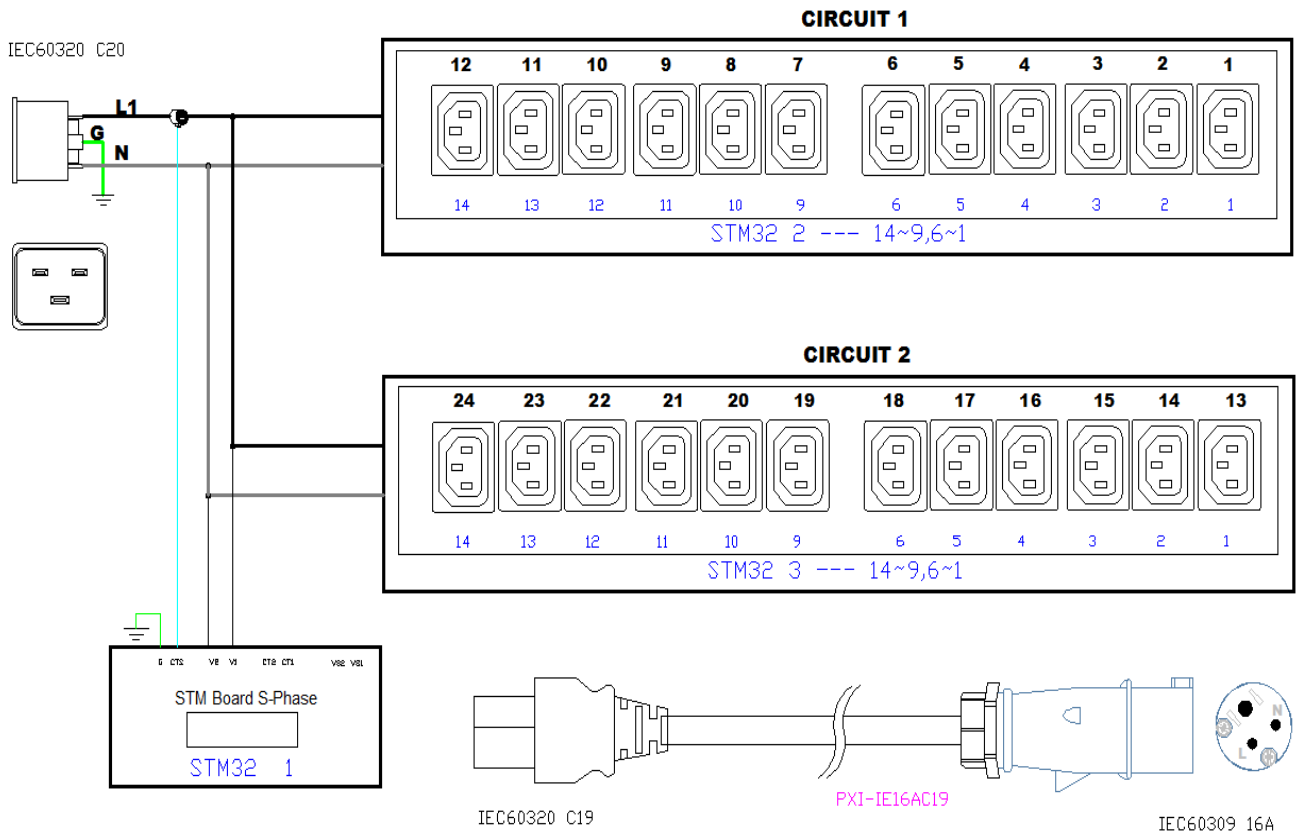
IEC60320 C20

L1

G

N

CIRCUIT 1

12 11 10 9 8 7 6 5 4 3 2 1

14 13 12 11 10 9 6 5 4 3 2 1

STM32 2 --- 14~9,6~1

CIRCUIT 2

24 23 22 21 20 19 18 17 16 15 14 13

14 13 12 11 10 9 6 5 4 3 2 1

STM32 3 --- 14~9,6~1

G CT2 V2 V1 CT2 CT1 VS2 VS1

STM Board S-Phase

STM32 1

IEC60320 C19

PXI-IE16AC19

N

L

IEC60309 16A